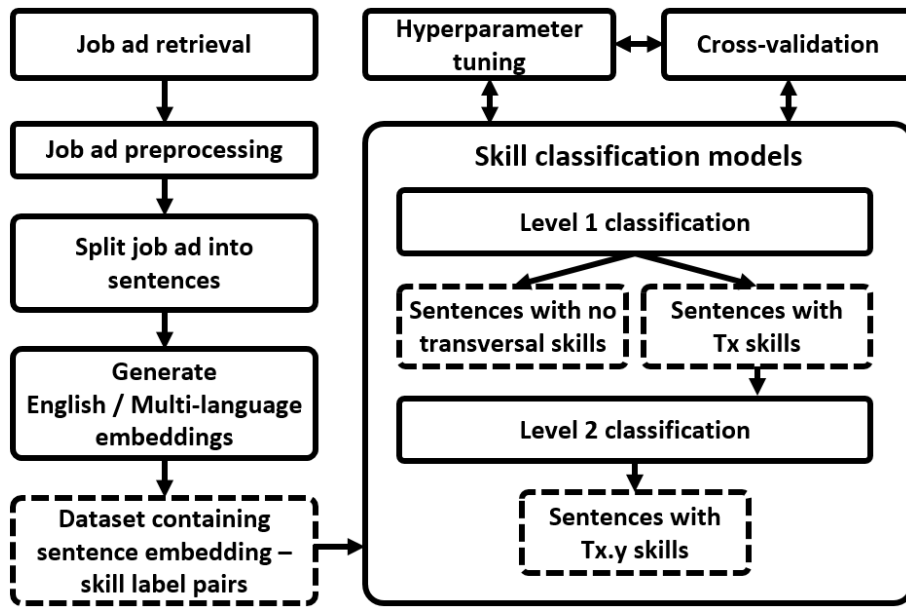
Job ad retrieval

Job ad preprocessing

Split job ad into sentences

Generate English / Multi-language embeddings

Dataset containing sentence embedding – skill label pairs

Hyperparameter tuning

Cross-validation

Skill classification models

Level 1 classification

Sentences with no transversal skills

Sentences with Tx skills

Level 2 classification

Sentences with Tx.y skills